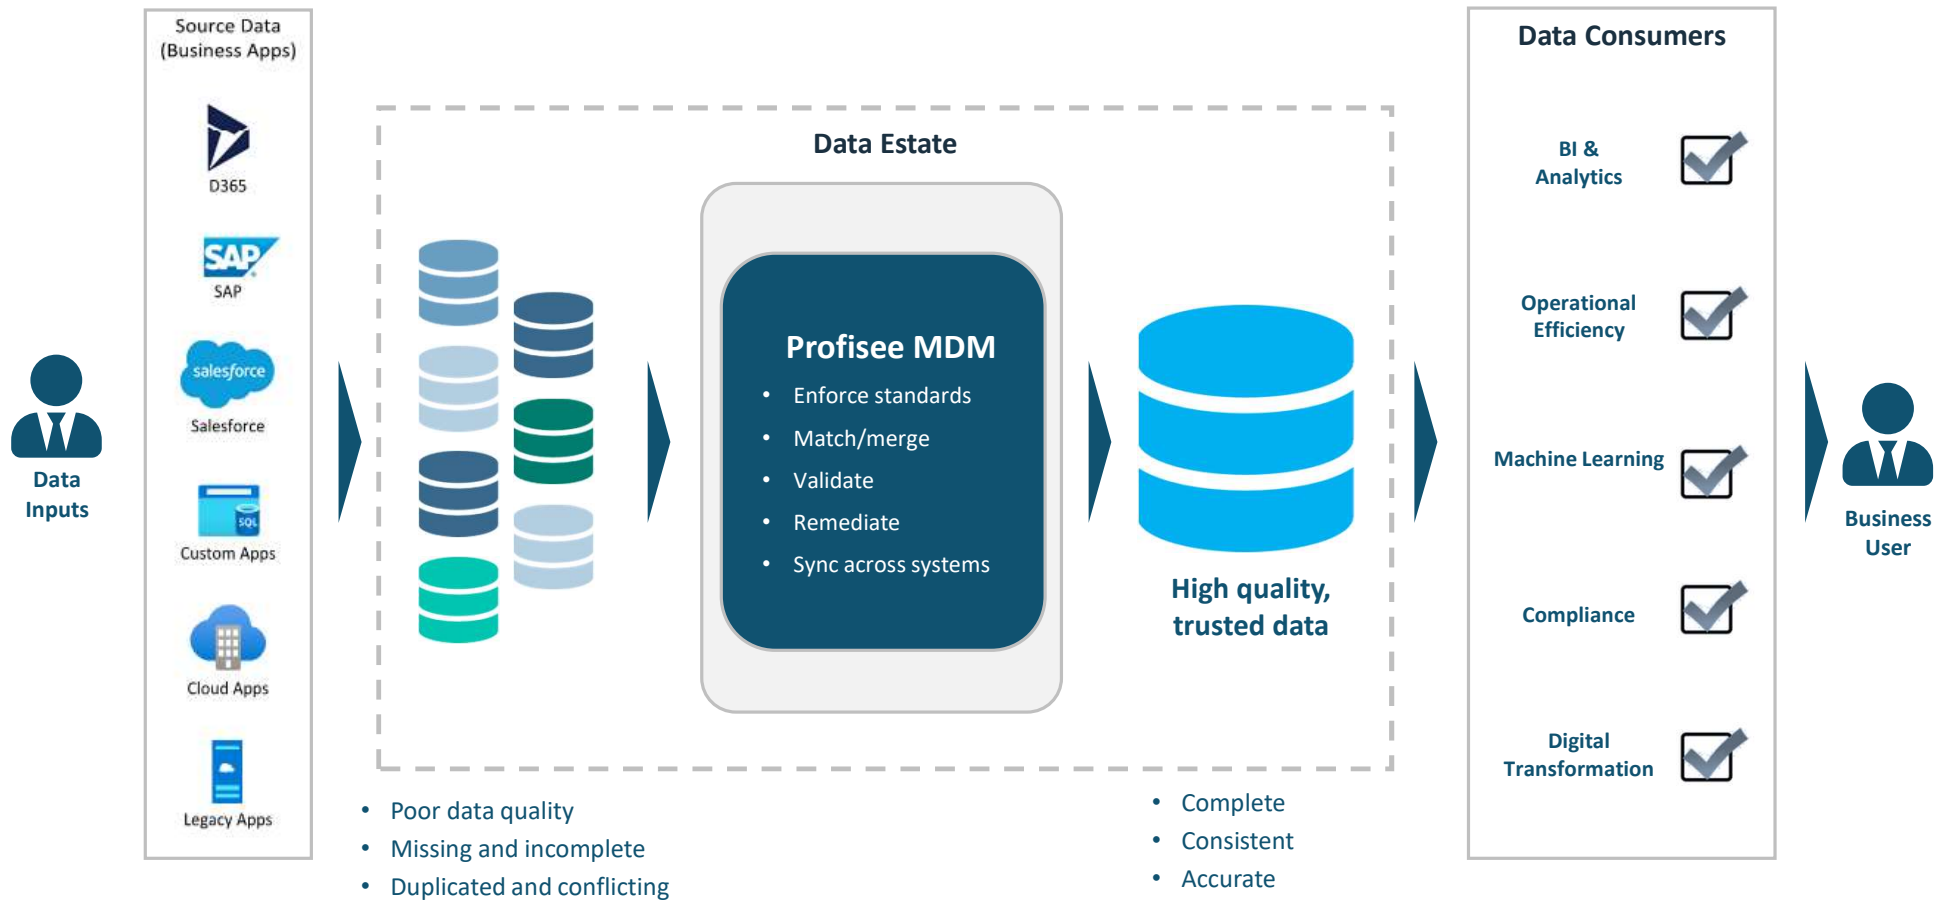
Data Inputs

Source Data (Business Apps)

D365

SAP

SAP

salesforce

Salesforce

SQL

Custom Apps

Cloud Apps

Legacy Apps

Data Estate

Profisee MDM

- Enforce standards
- Match/merge
- Validate
- Remediate
- Sync across systems

High quality, trusted data

- Poor data quality
- Missing and incomplete
- Duplicated and conflicting

- Complete
- Consistent
- Accurate

Data Consumers

BI & Analytics

Operational Efficiency

Machine Learning

Compliance

Digital Transformation

Business User